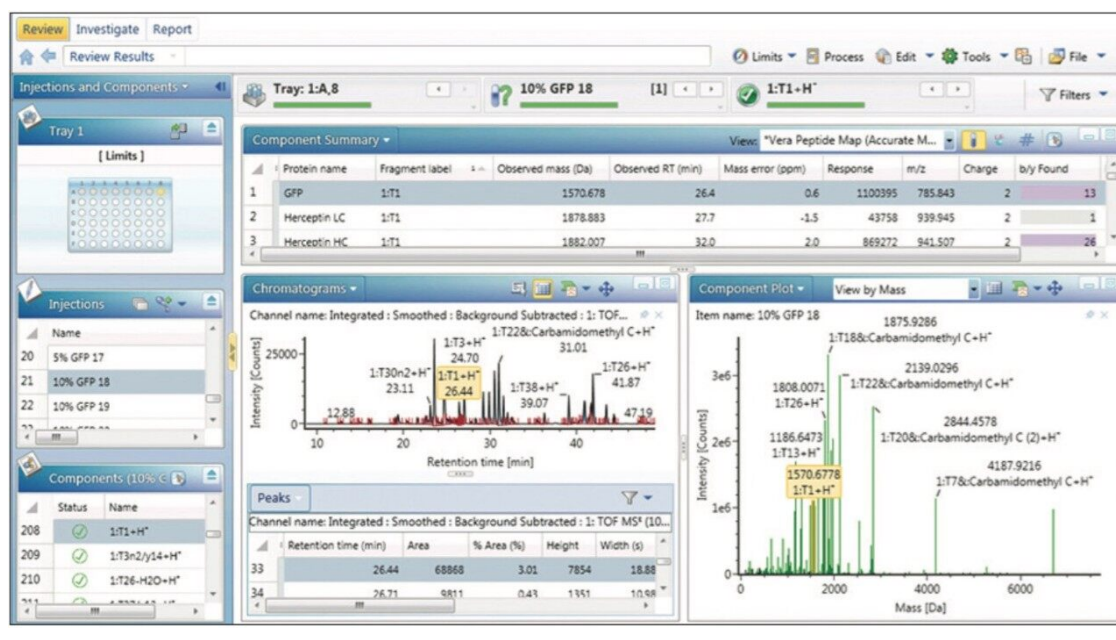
Review Investigate Report

Review Results

Limits Process Edit Tools File

Injections and Components

Tray 1

[ Limits ]

Tray: 1:A,8

10% GFP 18

[1]

1:T1+H$^+$

Filters

Component Summary

View: "Vera Peptide Map (Accurate M...

| | Protein name | Fragment label | Observed mass (Da) | Observed RT (min) | Mass error (ppm) | Response | m/z | Charge | b/y Found |
|---|---|---|---|---|---|---|---|---|---|
| 1 | GFP | 1:T1 | 1570.678 | 26.4 | 0.6 | 1100395 | 785.843 | 2 | 13 |
| 2 | Herceptin LC | 1:T1 | 1878.883 | 27.7 | -1.5 | 43758 | 939.945 | 2 | 1 |
| 3 | Herceptin HC | 1:T1 | 1882.007 | 32.0 | 2.0 | 869272 | 941.507 | 2 | 26 |

Chromatograms

Channel name: Integrated : Smoothed : Background Subtracted : 1: TOF...

25000

Intensity [Counts]

1:T3+H$^+$ 24.70

1:T22&Carbamidomethyl C+H$^+$ 31.01

1:T30n2+H$^+$ 23.11

1:T1+H$^+$ 26.44

1:T26+H$^+$ 41.87

1:T38+H$^+$ 39.07

12.88

47.19

10 20 30 40

Retention time [min]

Peaks

Channel name: Integrated : Smoothed : Background Subtracted : 1: TOF MS$^E$ (10...

| | Retention time (min) | Area | % Area (%) | Height | Width (s) |
|---|---|---|---|---|---|
| 33 | 26.44 | 68868 | 3.01 | 7854 | 18.88 |
| 34 | 26.71 | 9811 | 0.43 | 1351 | 10.98 |

Component Plot

View by Mass

Item name: 10% GFP 18

1875.9286 1:T18&Carbamidomethyl C+H$^+$

2139.0296 1:T22&Carbamidomethyl C+H$^+$

1808.0071 1:T26+H$^+$

2844.4578 1:T20&Carbamidomethyl C (2)+H$^+$

1186.6473 1:T13+H$^+$

4187.9216 1:T7&Carbamidomethyl C+H$^+$

1570.6778 1:T1+H$^+$

3e6

2e6

1e6

0

Intensity [Counts]

0 2000 4000 6000

Mass [Da]

Injections

Name

20 5% GFP 17

21 10% GFP 18

22 10% GFP 19

Components (10% G

Status Name

208 1:T1+H$^+$

209 1:T3n2/y14+H$^+$

210 1:T26-H2O+H$^+$